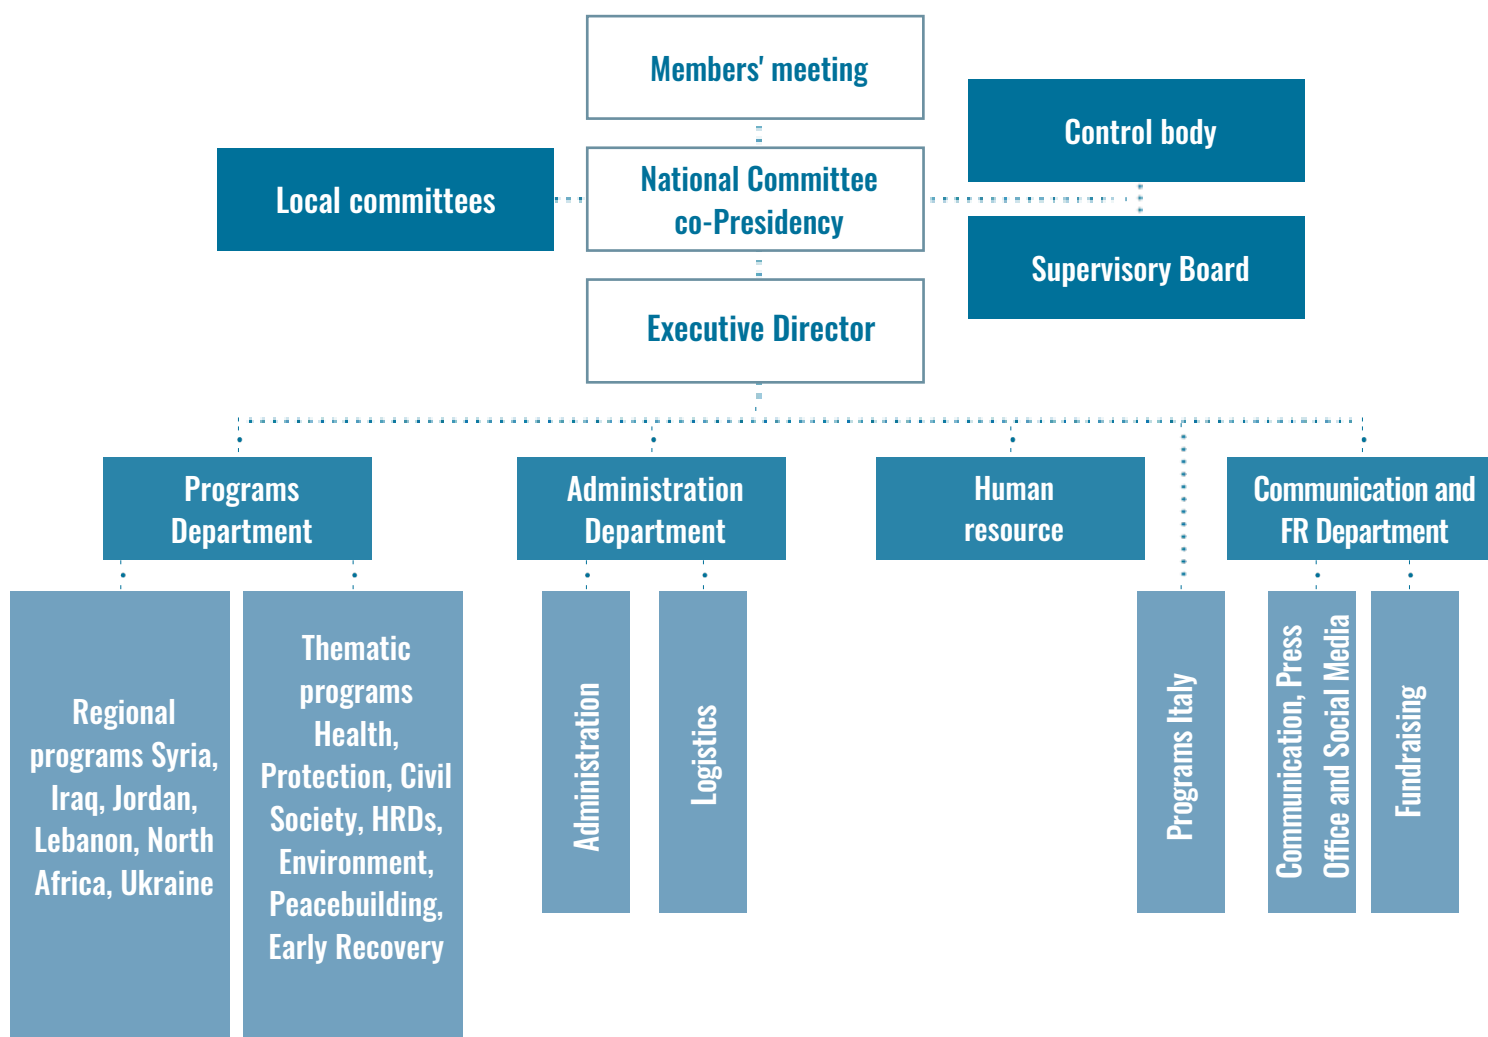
Members' meeting

Control body

Local committees

National Committee co-Presidency

Supervisory Board

Executive Director

Programs Department

Administration Department

Human resource

Communication and FR Department

Regional programs Syria, Iraq, Jordan, Lebanon, North Africa, Ukraine

Thematic programs Health, Protection, Civil Society, HRDs, Environment, Peacebuilding, Early Recovery

Administration

Logistics

Programs Italy

Communication, Press Office and Social Media

Fundraising